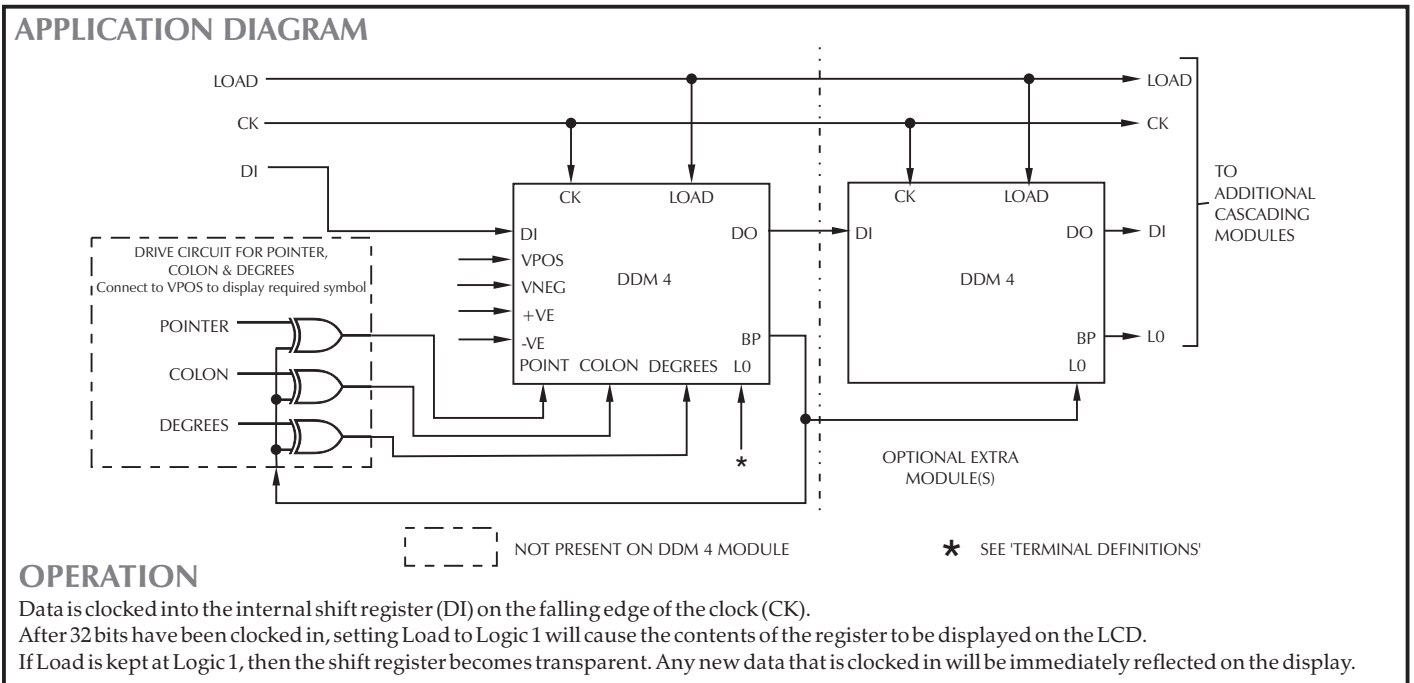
APPLICATION DIAGRAM

LOAD

CK

DI

LOAD

CK

TO ADDITIONAL CASCADING MODULES

DRIVE CIRCUIT FOR POINTER, COLON & DEGREES
Connect to VPOS to display required symbol

POINTER

COLON

DEGREES

CK

LOAD

DI

VPOS

VNEG

+VE

-VE

DDM 4

DO

BP

POINT COLON DEGREES L0

*

CK

LOAD

DI

DO

DI

DDM 4

BP

L0

L0

OPTIONAL EXTRA MODULE(S)

NOT PRESENT ON DDM 4 MODULE

* SEE 'TERMINAL DEFINITIONS'

OPERATION

Data is clocked into the internal shift register (DI) on the falling edge of the clock (CK).
After 32 bits have been clocked in, setting Load to Logic 1 will cause the contents of the register to be displayed on the LCD.
If Load is kept at Logic 1, then the shift register becomes transparent. Any new data that is clocked in will be immediately reflected on the display.